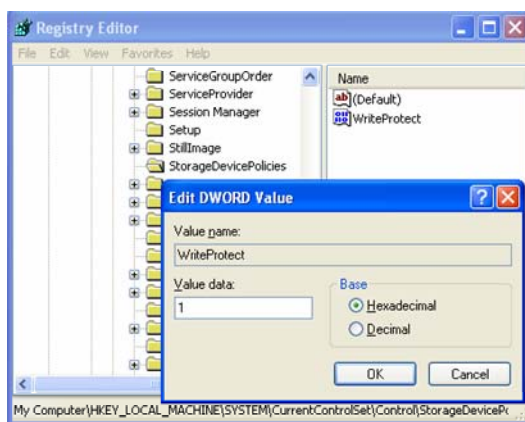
Registry Editor

File Edit View Favorites Help

ServiceGroupOrder
ServiceProvider
Session Manager
Setup
StillImage
StorageDevicePolicies

Name
ab (Default)
WriteProtect

Edit DWORD Value

Value name:
WriteProtect

Value data:
1

Base
Hexadecimal
Decimal

OK
Cancel

My Computer\HKEY_LOCAL_MACHINE\SYSTEM\CurrentControlSet\Control\StorageDevicePo